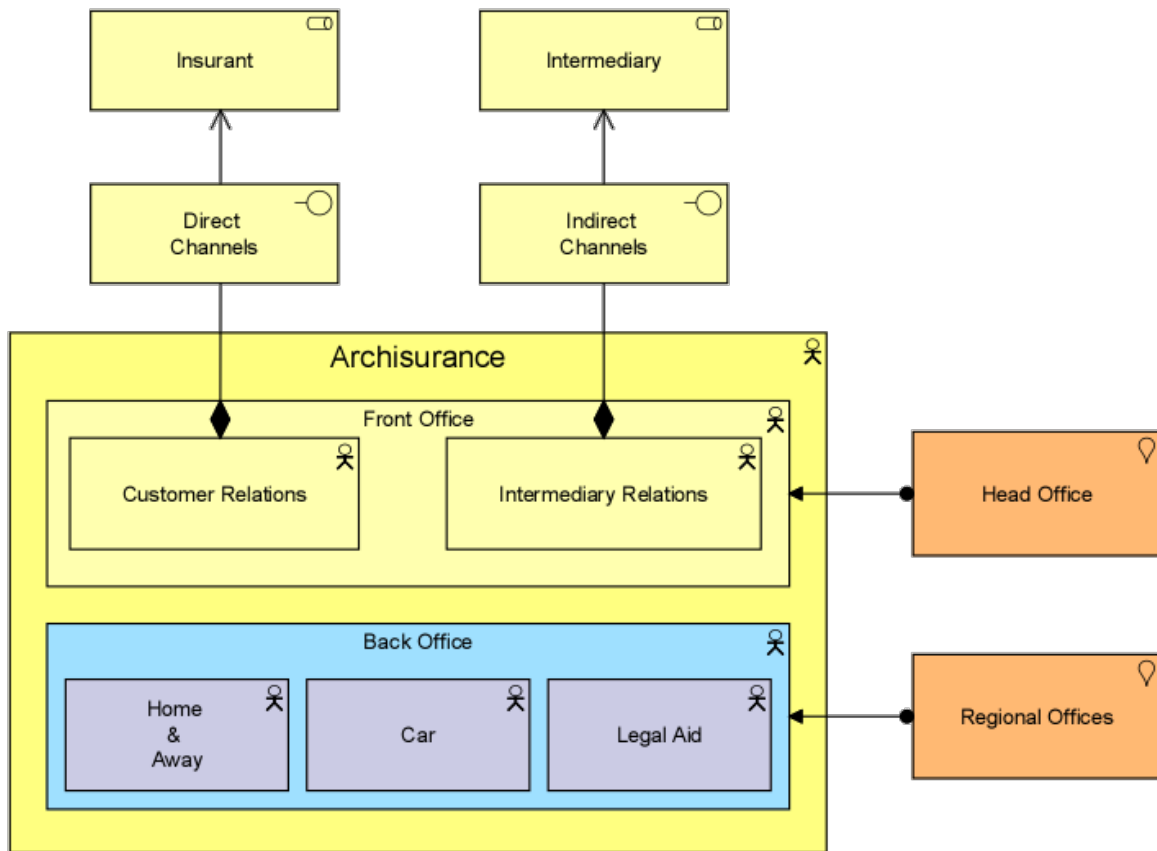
Insurant

Intermediary

Direct Channels

Indirect Channels

Archisurance

Front Office

Customer Relations

Intermediary Relations

Head Office

Back Office

Home & Away

Car

Legal Aid

Regional Offices